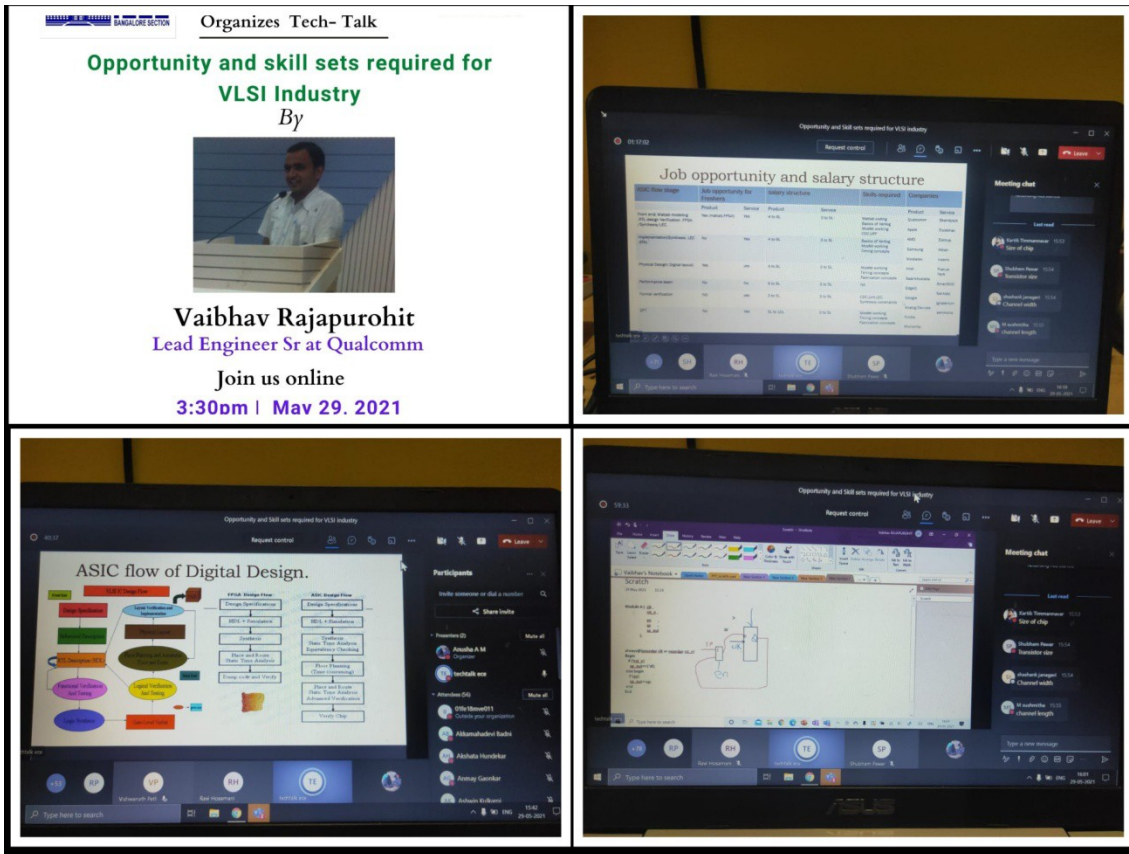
BANGALORE SECTION

Organizes Tech- Talk

Opportunity and skill sets required for VLSI Industry

By

Vaibhav Rajapurohit

Lead Engineer Sr at Qualcomm

Join us online

3:30pm | May 29, 2021

Opportunity and Skill sets required for VLSI industry

Request control

Leave

Job opportunity and salary structure

Meeting chat

Last read

Karthik Timmannavar 15:53
Size of chip

Shubham Pawar 15:54
Transistor size

shashank janagani 15:54
Channel width

M sushmitha 15:55
Channel length

Type a new message

Type here to search

Opportunity and Skill sets required for VLSI industry

Request control

Leave

ASIC flow of Digital Design.

Participants

Invite someone or dial a number

Share invite

Presenters (2)

Mute all

Anusha A M
Organizer

techtalk ece

Attendees (56)

Mute all

Akhila Hundekar

Anmay Gaonkar

Ashwin Kulkarni

Type here to search

15:42
29-05-2021

Opportunity and Skill sets required for VLSI industry

Request control

Leave

Vaibhav's Notebook

Scratch

Meeting chat

Last read

Karthik Timmannavar 15:53
Size of chip

Shubham Pawar 15:54
Transistor size

shashank janagani 15:54
Channel width

M sushmitha 15:55
Channel length

Type a new message

Type here to search

16:01
29-05-2021